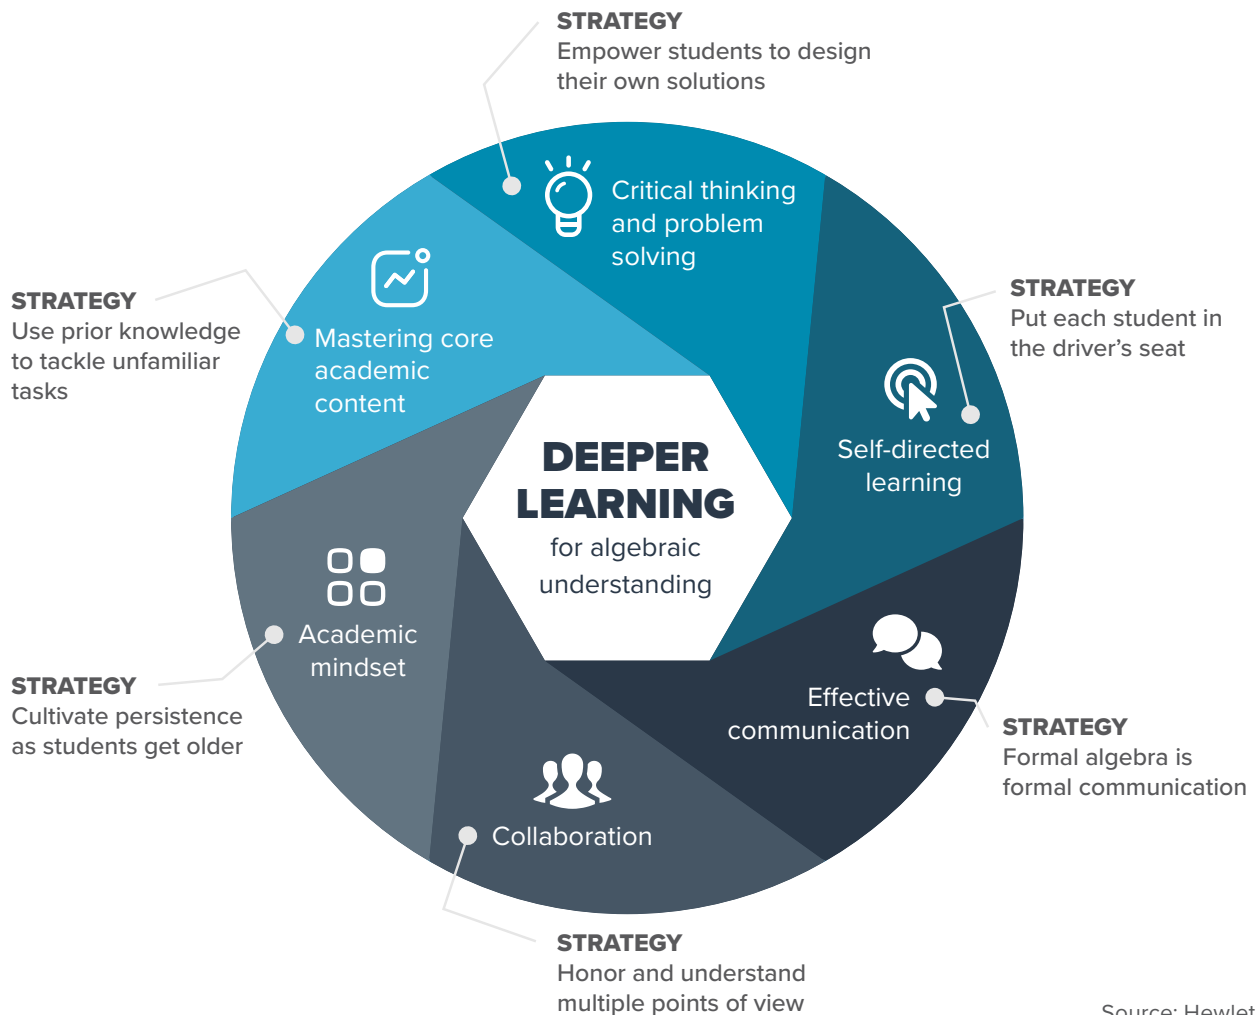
STRATEGY
Empower students to design their own solutions

Critical thinking and problem solving

STRATEGY
Use prior knowledge to tackle unfamiliar tasks

Mastering core academic content

STRATEGY
Put each student in the driver's seat

Self-directed learning

DEEPER LEARNING
for algebraic understanding

Academic mindset

STRATEGY
Cultivate persistence as students get older

Effective communication

STRATEGY
Formal algebra is formal communication

Collaboration

STRATEGY
Honor and understand multiple points of view

Source: Hewlet